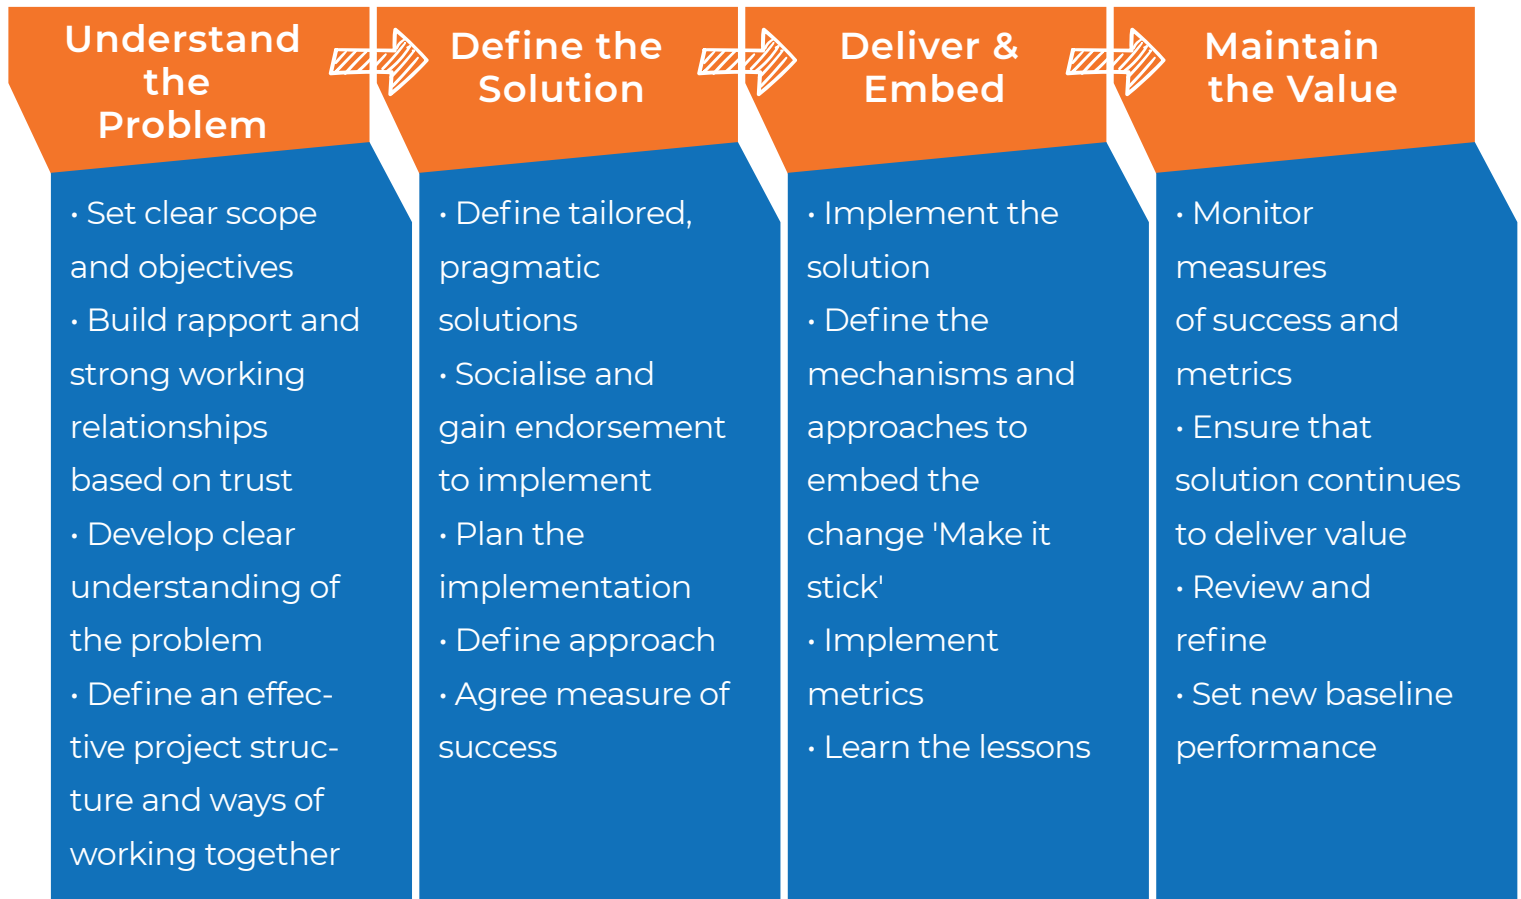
Understand the Problem

• Set clear scope and objectives
• Build rapport and strong working relationships based on trust
• Develop clear understanding of the problem
• Define an effective project structure and ways of working together

Define the Solution

• Define tailored, pragmatic solutions
• Socialise and gain endorsement to implement
• Plan the implementation
• Define approach
• Agree measure of success

Deliver & Embed

• Implement the solution
• Define the mechanisms and approaches to embed the change 'Make it stick'
• Implement metrics
• Learn the lessons

Maintain the Value

• Monitor measures of success and metrics
• Ensure that solution continues to deliver value
• Review and refine
• Set new baseline performance